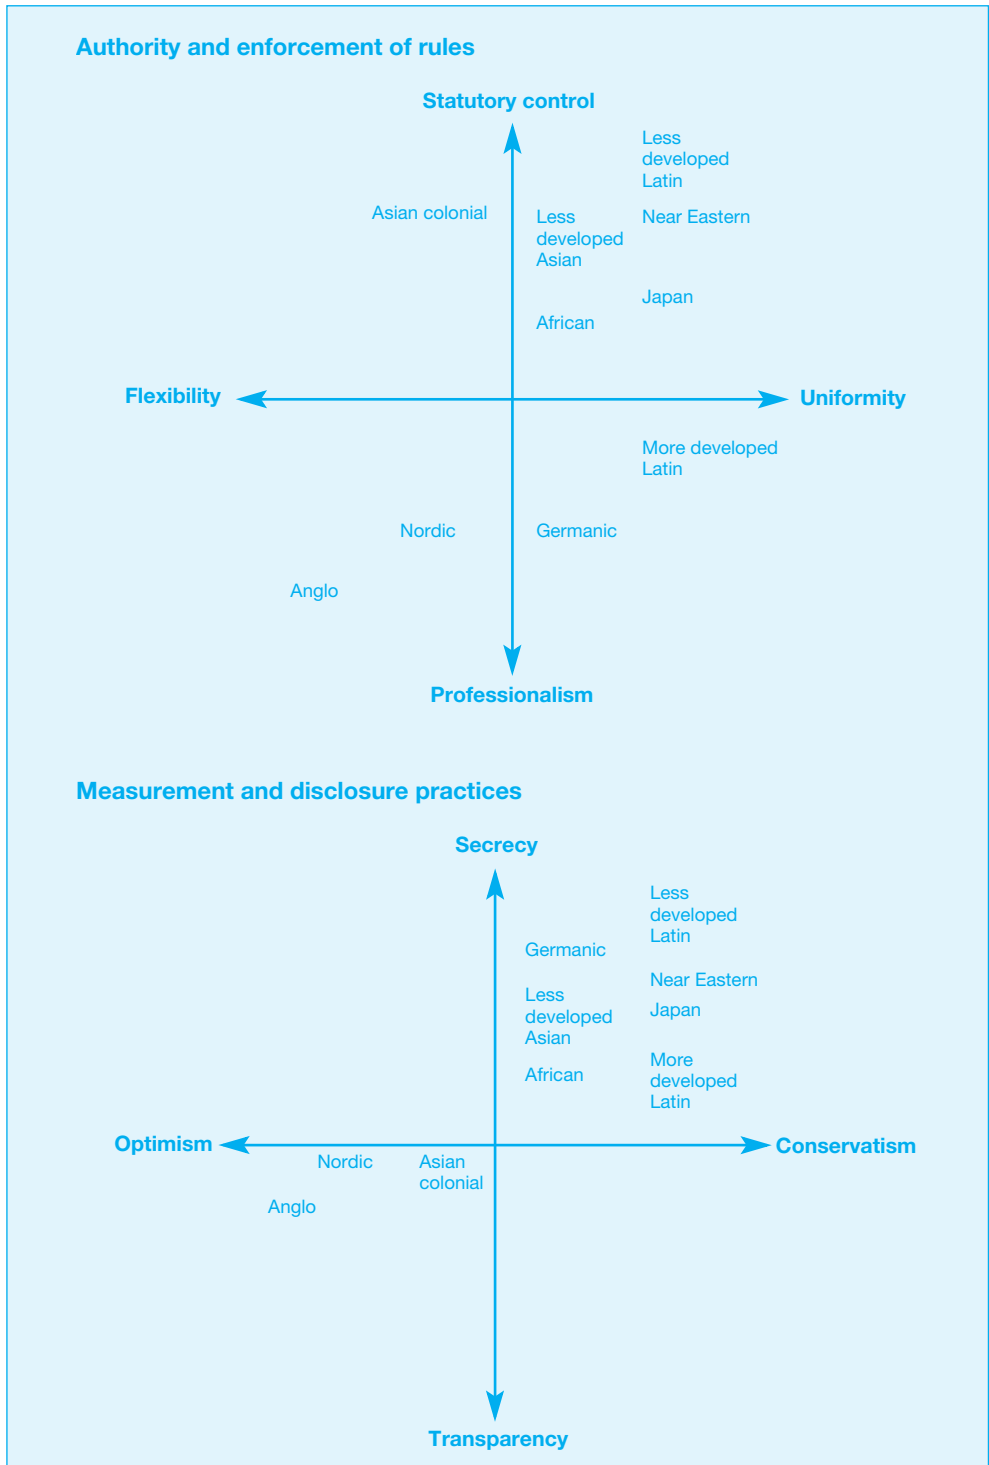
Authority and enforcement of rules

Statutory control

Less developed Latin

Asian colonial

Less developed Asian

Near Eastern

Japan

African

Flexibility

Uniformity

More developed Latin

Nordic

Germanic

Anglo

Professionalism

Measurement and disclosure practices

Secrecy

Less developed Latin

Germanic

Near Eastern

Less developed Asian

Japan

African

More developed Latin

Optimism

Conservatism

Nordic

Asian colonial

Anglo

Transparency